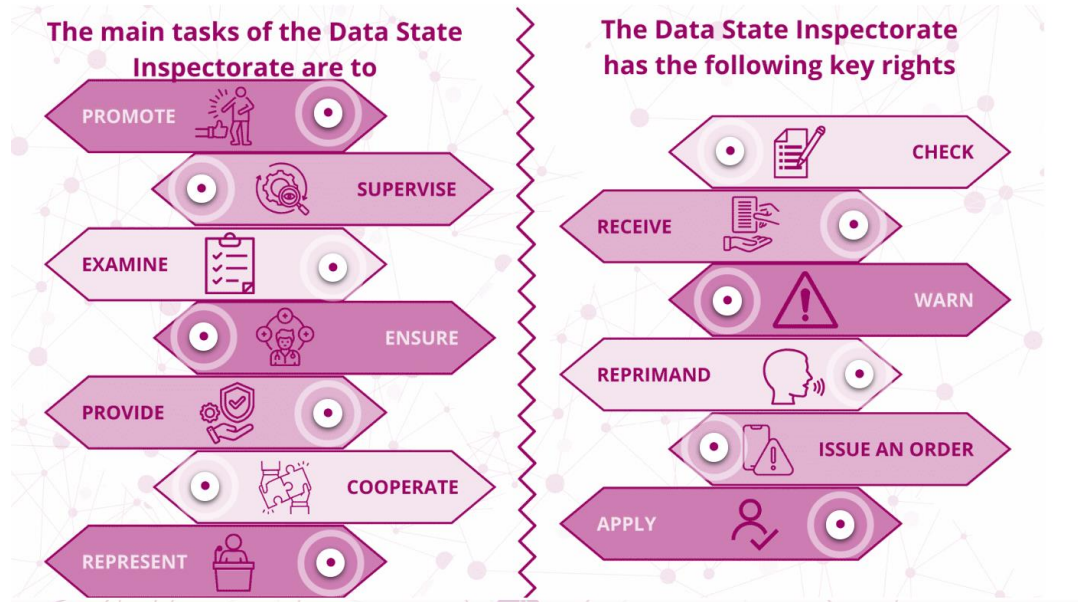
The main tasks of the Data State Inspectorate are to

PROMOTE

SUPERVISE

EXAMINE

ENSURE

PROVIDE

COOPERATE

REPRESENT

The Data State Inspectorate has the following key rights

CHECK

RECEIVE

WARN

REPRIMAND

ISSUE AN ORDER

APPLY